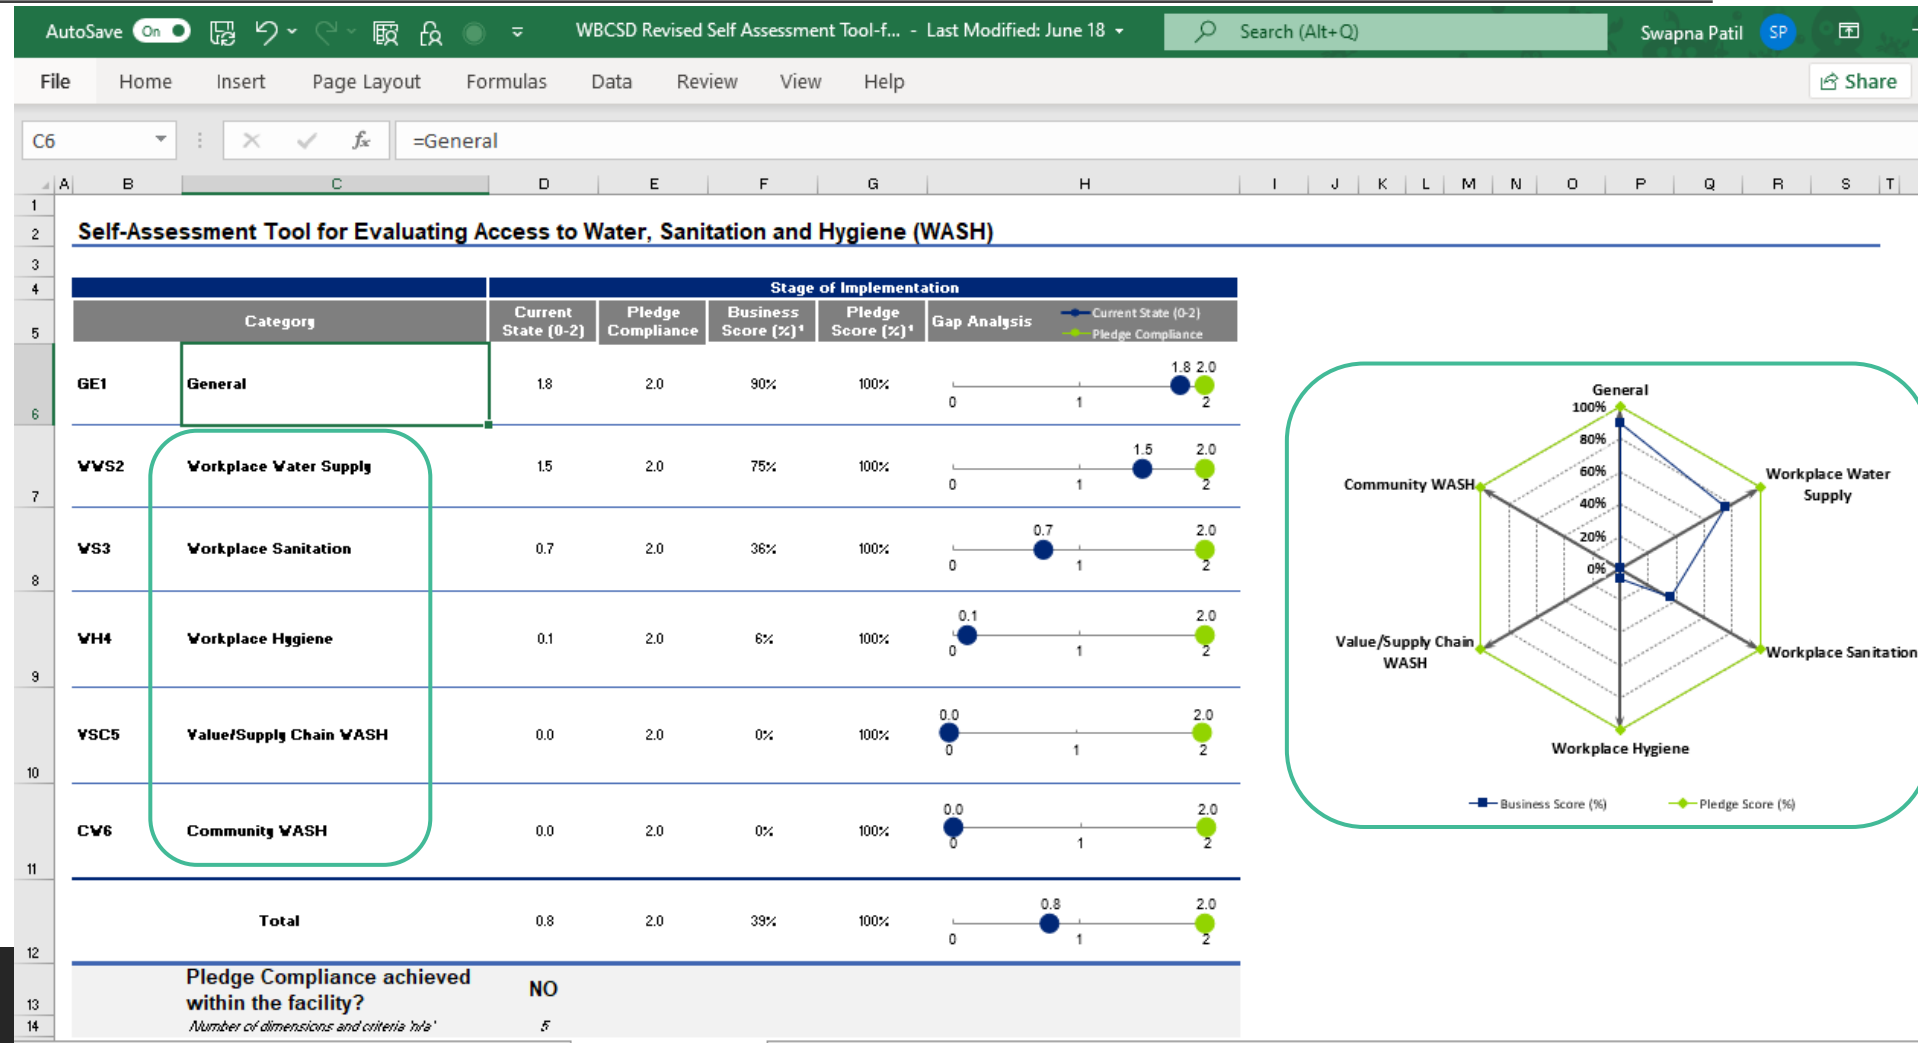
AutoSave On WBCSD Revised Self Assessment Tool-f... - Last Modified: June 18 Search (Alt+Q) Swapna Patil SP

File Home Insert Page Layout Formulas Data Review View Help Share

C6 =General

A B C D E F G H I J K L M N O P Q R S T

Self-Assessment Tool for Evaluating Access to Water, Sanitation and Hygiene (WASH)

| | Category | Current State (0-2) | Pledge Compliance | Business Score (%)¹ | Pledge Score (%)¹ | Gap Analysis |
|---|---|---|---|---|---|---|
| GE1 | General | 1.8 | 2.0 | 90% | 100% | 1.8 2.0 |
| WS2 | Workplace Water Supply | 1.5 | 2.0 | 75% | 100% | 1.5 2.0 |
| WS3 | Workplace Sanitation | 0.7 | 2.0 | 36% | 100% | 0.7 2.0 |
| WH4 | Workplace Hygiene | 0.1 | 2.0 | 6% | 100% | 0.1 2.0 |
| WSC5 | Value/Supply Chain WASH | 0.0 | 2.0 | 0% | 100% | 0.0 2.0 |
| CW6 | Community WASH | 0.0 | 2.0 | 0% | 100% | 0.0 2.0 |
| | Total | 0.8 | 2.0 | 39% | 100% | 0.8 2.0 |

Stage of Implementation

Current State (0-2)
Pledge Compliance

0 1 2

Pledge Compliance achieved within the facility? NO

Number of dimensions and criteria 'n/a' 5

General
100%
80%
60%
40%
20%
0%
Workplace Water Supply
Workplace Sanitation
Workplace Hygiene
Value/Supply Chain WASH
Community WASH

Business Score (%) Pledge Score (%)